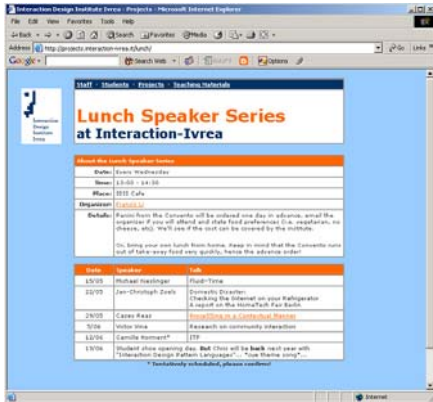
Interaction Design Institute Ivrea : Projects - Microsoft Internet Explorer

File Edit View Favorites Tools Help

Back Search Favorites Media

Address http://projects.interaction-ivrea.it/lunch/ Go Links

Google Search Web Options

Interaction Design Institute Ivrea

Staff · Students · Projects · Teaching Materials

Lunch Speaker Series at Interaction-Ivrea

About the Lunch Speaker Series

| | |
|---|---|
| Date: | Every Wednesday |
| Time: | 13:00 – 14:30 |
| Place: | IIII Cafe |
| Organizer: | Franck Li |
| Details: | Panini from the Convento will be ordered one day in advance, email the organizer if you will attend and state food preferences (i.e. vegetarian, no cheese, etc). We'll see if the cost can be covered by the institute. Or, bring your own lunch from home. Keep in mind that the Convento runs out of take-away food very quickly, hence the advance order! |

| Date | Speaker | Talk |
|---|---|---|
| 15/05 | Michael Naslinger | Fluid-Time |
| 22/05 | Jan-Christoph Zoels | Domestic Disaster: Checking the Internet on your Refrigerator & report on the Home/Tech Fair Berlin |
| 29/05 | Casey Reas | Nosetting in a Contextual Manner |
| 5/06 | Victor Vina | Research on community interaction |
| 12/06 | Camille Norment* | ITP |
| 19/06 | | Student show opening day. But Chris will be back next year with "Interaction Design Pattern Languages"... "cue theme song"... |

* Tentatively scheduled, please confirm!

Internet